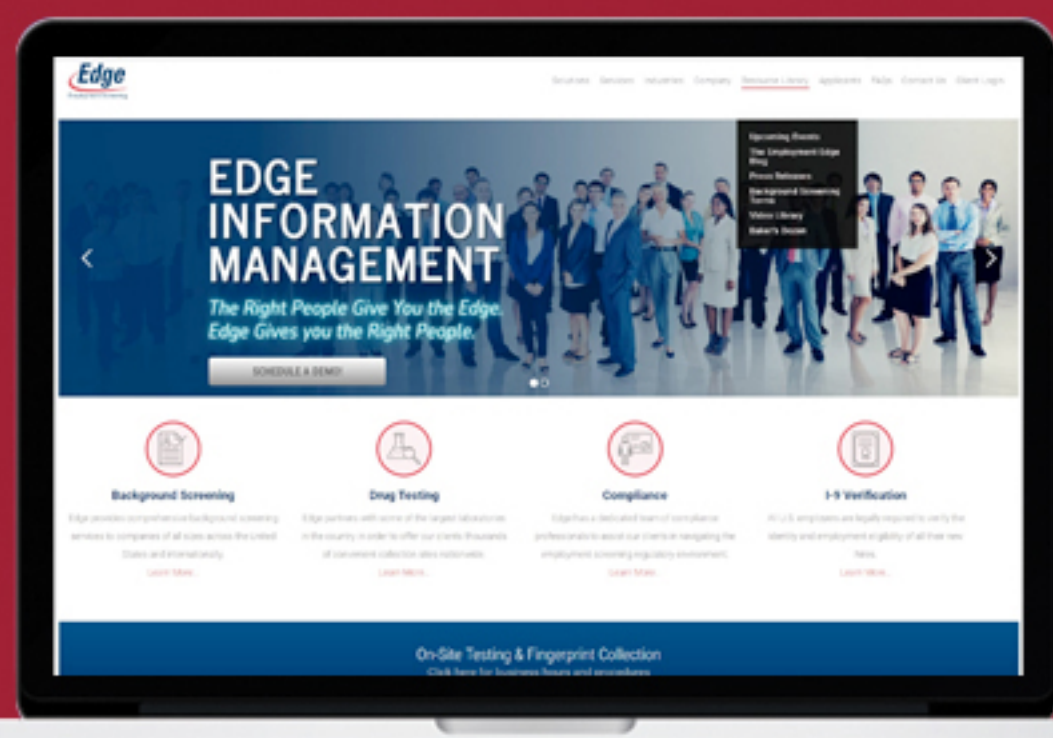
Edge

Solutions Services Industries Company Resource Library Applicants FAQs Contact Us Client Login

Upcoming Events
The Employment Edge Blog
Press Releases
Background Screening Terms
Video Library
Baker's Dozen

EDGE INFORMATION MANAGEMENT

The Right People Give You the Edge. Edge Gives you the Right People.

SCHEDULE A DEMO!

Background Screening

Edge provides comprehensive background screening services to companies of all sizes across the United States and internationally.

Learn More...

Drug Testing

Edge partners with some of the largest laboratories in the country in order to offer our clients thousands of convenient collection sites nationwide.

Learn More...

Compliance

Edge has a dedicated team of compliance professionals to assist our clients in navigating the employment screening regulatory environment.

Learn More...

I-9 Verification

All U.S. employers are legally required to verify the identity and employment eligibility of all their new hires.

Learn More...

On-Site Testing & Fingerprint Collection

Click here for business hours and procedures